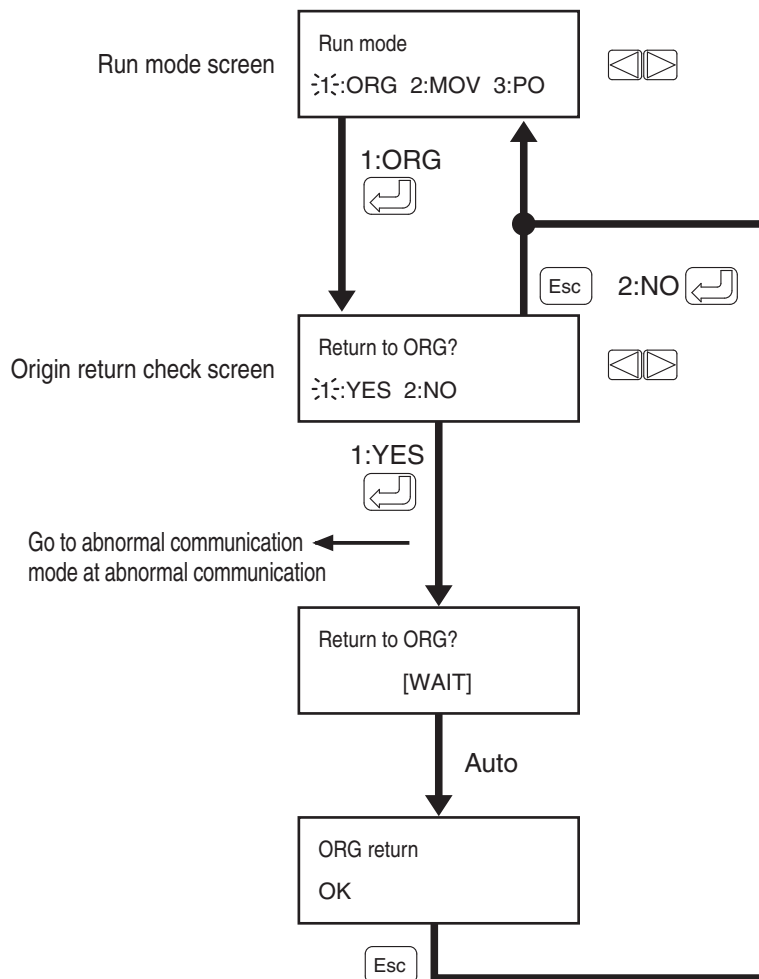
Run mode screen

Run mode
1:ORG 2:MOV 3:PO

1:ORG

Esc

2:NO

Origin return check screen

Return to ORG?
1:YES 2:NO

1:YES

Go to abnormal communication mode at abnormal communication

Return to ORG?
[WAIT]

Auto

ORG return
OK

Esc